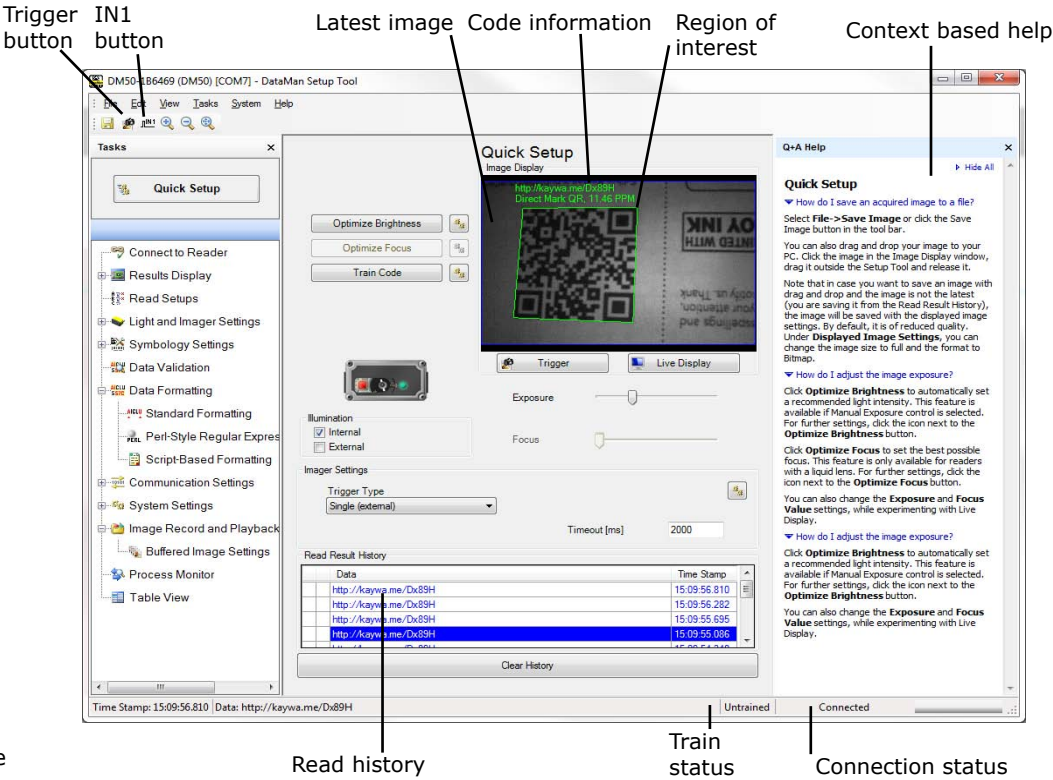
Trigger button

IN1 button

Latest image

Code information

Region of interest

Context based help

DM50-186469 (DM50) [COM7] - DataMan Setup Tool

File Edit View Tasks System Help

Tasks

Quick Setup

Connect to Reader
Results Display
Read Setups
Light and Imager Settings
Symbology Settings
Data Validation
Data Formatting
Standard Formatting
Perl-Style Regular Expres
Script-Based Formatting
Communication Settings
System Settings
Image Record and Playback
Buffered Image Settings
Process Monitor
Table View

Quick Setup
Image Display

http://kaywa.me/Dx89H
Direct Mark QR, 11.46 PPM

Optimize Brightness
Optimize Focus
Train Code

Trigger
Live Display

Exposure
Focus

Illumination
Internal
External

Imager Settings
Trigger Type
Single (external)
Timeout [ms] 2000

Read Result History

| Data | Time Stamp |
|---|---|
| http://kaywa.me/Dx89H | 15:09:56.810 |
| http://kaywa.me/Dx89H | 15:09:56.282 |
| http://kaywa.me/Dx89H | 15:09:55.695 |
| http://kaywa.me/Dx89H | 15:09:55.086 |

Clear History

Q+A Help

Hide All

Quick Setup

How do I save an acquired image to a file?

Select File->Save Image or click the Save Image button in the tool bar.

You can also drag and drop your image to your PC. Click the image in the Image Display window, drag it outside the Setup Tool and release it.

Note that in case you want to save an image with drag and drop and the image is not the latest (you are saving it from the Read Result History), the image will be saved with the displayed image settings. By default, it is of reduced quality. Under Displayed Image Settings, you can change the image size to full and the format to Bitmap.

How do I adjust the image exposure?

Click Optimize Brightness to automatically set a recommended light intensity. This feature is available if Manual Exposure control is selected. For further settings, click the icon next to the Optimize Brightness button.

Click Optimize Focus to set the best possible focus. This feature is only available for readers with a liquid lens. For further settings, click the icon next to the Optimize Focus button.

You can also change the Exposure and Focus Value settings, while experimenting with Live Display.

How do I adjust the image exposure?

Click Optimize Brightness to automatically set a recommended light intensity. This feature is available if Manual Exposure control is selected. For further settings, click the icon next to the Optimize Brightness button.

You can also change the Exposure and Focus Value settings, while experimenting with Live Display.

Time Stamp: 15:09:56.810 | Data: http://kaywa.me/Dx89H | Untrained | Connected

Read history

Train status

Connection status